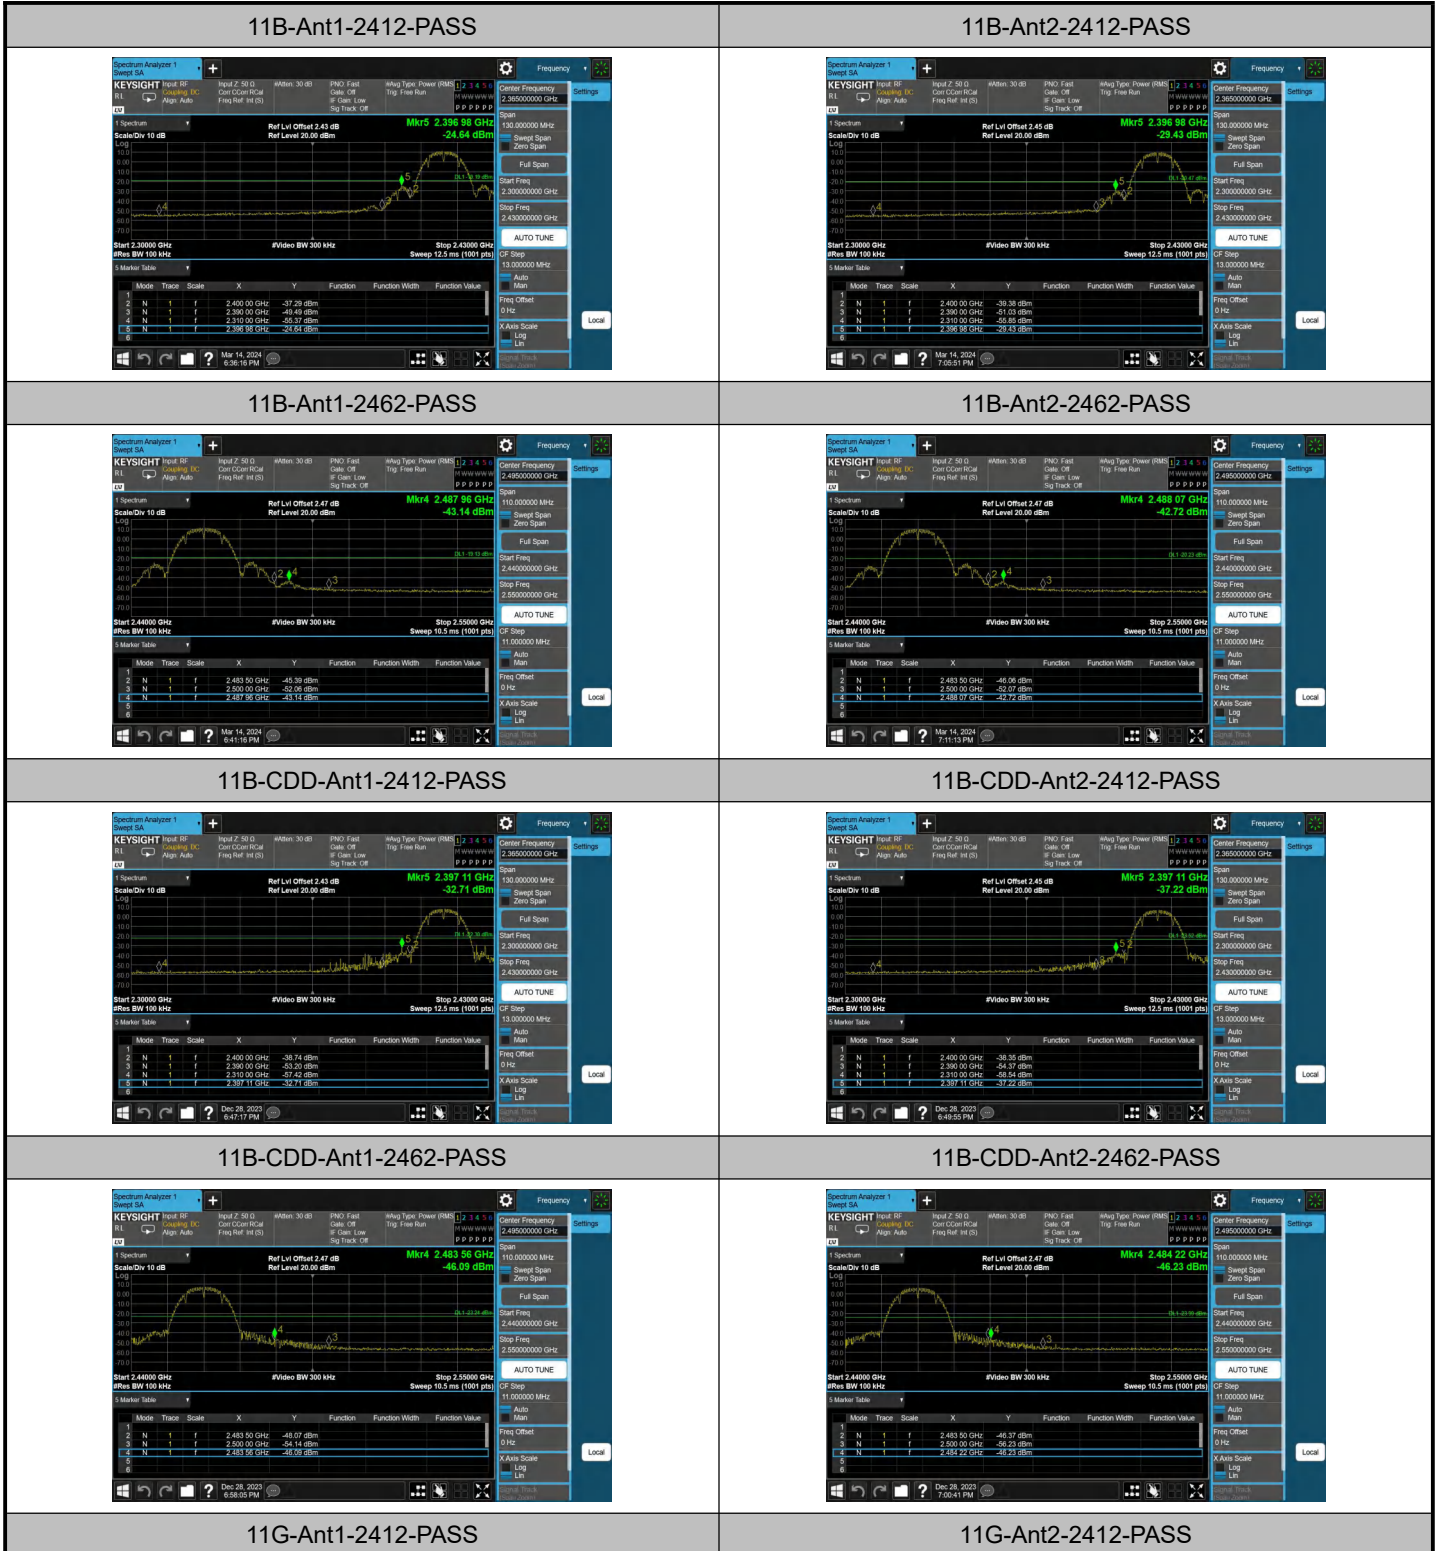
| 11B-Ant1-2412-PASS | 11B-Ant2-2412-PASS |
|---|---|
| Mkr5 2.396 98 GHz -24.64 dBm | Mkr5 2.396 98 GHz -29.43 dBm |
| 11B-Ant1-2462-PASS | 11B-Ant2-2462-PASS |
| Mkr4 2.487 96 GHz -43.14 dBm | Mkr4 2.488 07 GHz -42.72 dBm |
| 11B-CDD-Ant1-2412-PASS | 11B-CDD-Ant2-2412-PASS |
| Mkr5 2.397 11 GHz -32.71 dBm | Mkr5 2.397 11 GHz -37.22 dBm |
| 11B-CDD-Ant1-2462-PASS | 11B-CDD-Ant2-2462-PASS |
| Mkr4 2.483 56 GHz -46.09 dBm | Mkr4 2.484 22 GHz -46.23 dBm |
| 11G-Ant1-2412-PASS | 11G-Ant2-2412-PASS |

Spectrum Analyzer 1 Swept SA
KEYSIGHT
Ref Lvl Offset 2.43 dB
Ref Level 20.00 dBm
Scale/Div 10 dB
Start 2.30000 GHz #Res BW 100 kHz #Video BW 300 kHz Stop 2.43000 GHz Sweep 12.5 ms (1001 pts)
5 Marker Table

| | Mode | Trace | Scale | X | Y |
|---|---|---|---|---|---|
| 2 | N | 1 | f | 2.400 00 GHz | -37.29 dBm |
| 3 | N | 1 | f | 2.390 00 GHz | -49.49 dBm |
| 4 | N | 1 | f | 2.310 00 GHz | -55.37 dBm |
| 5 | N | 1 | f | 2.396 98 GHz | -24.64 dBm |

Frequency
Settings
Center Frequency 2.365000000 GHz
Span 130.000000 MHz
Swept Span
Zero Span
Full Span
Start Freq 2.300000000 GHz
Stop Freq 2.430000000 GHz
AUTO TUNE
CF Step 13.000000 MHz
Auto
Man
Freq Offset 0 Hz
X Axis Scale
Log
Lin
Local
Mar 14, 2024 6:36:16 PM